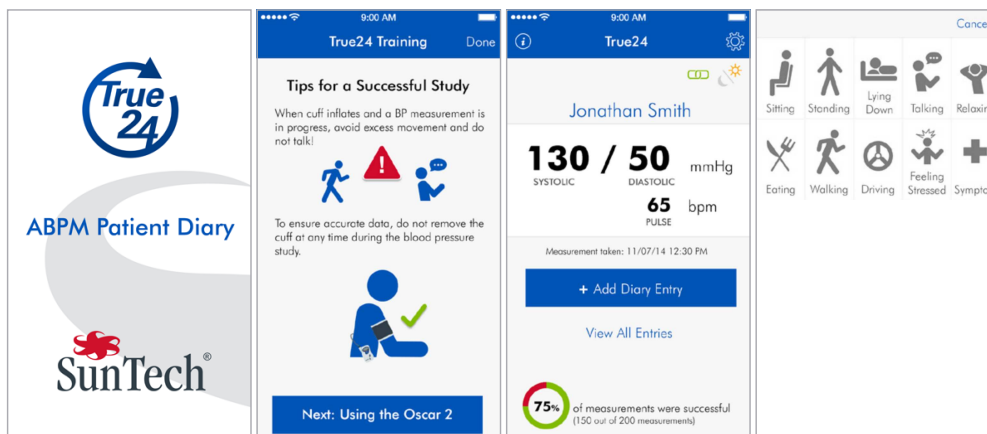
True 24

ABPM Patient Diary

SunTech®

9:00 AM

True24 Training Done

Tips for a Successful Study

When cuff inflates and a BP measurement is in progress, avoid excess movement and do not talk!

To ensure accurate data, do not remove the cuff at any time during the blood pressure study.

Next: Using the Oscar 2

9:00 AM

True24

Jonathan Smith

130 / 50 mmHg
SYSTOLIC DIASTOLIC

65 bpm
PULSE

Measurement taken: 11/07/14 12:30 PM

+ Add Diary Entry

View All Entries

75% of measurements were successful (150 out of 200 measurements)

Cance

Sitting Standing Lying Down Talking Relaxin

Eating Walking Driving Feeling Stressed Sympto